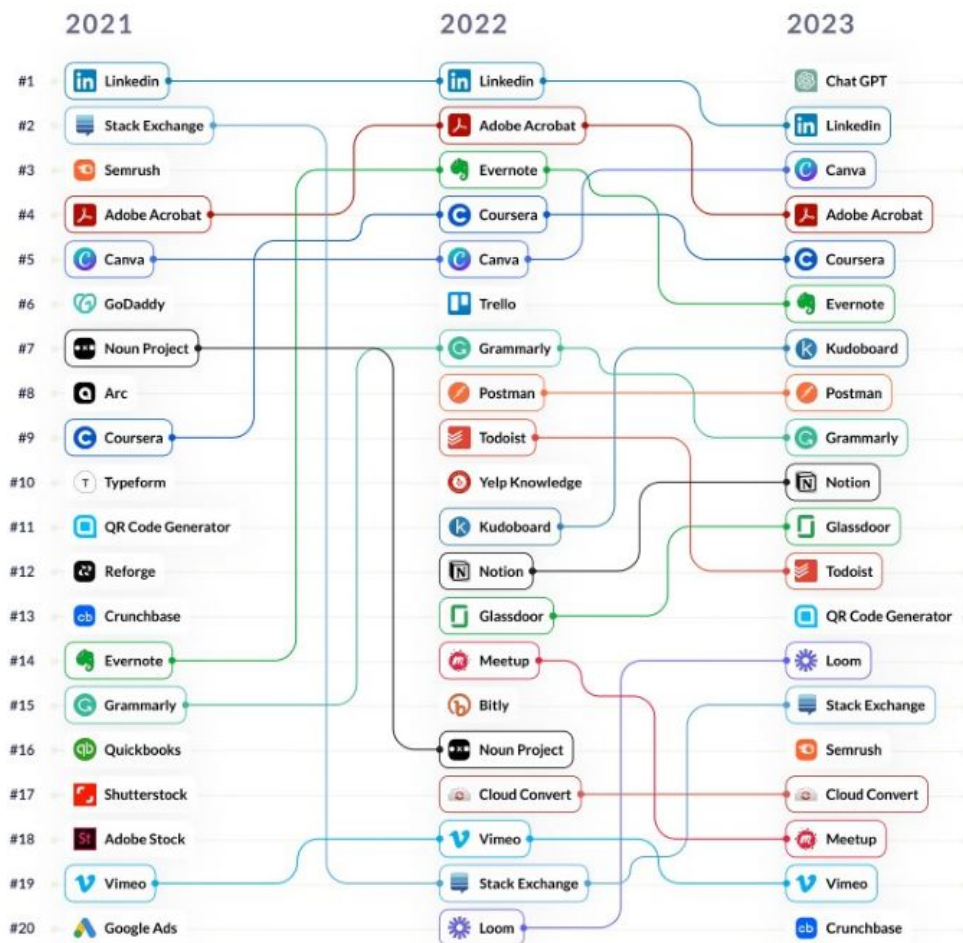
| | 2021 | 2022 | 2023 |
|---|---|---|---|
| #1 | Linkedin | Linkedin | Chat GPT |
| #2 | Stack Exchange | Adobe Acrobat | Linkedin |
| #3 | Semrush | Evernote | Canva |
| #4 | Adobe Acrobat | Coursera | Adobe Acrobat |
| #5 | Canva | Canva | Coursera |
| #6 | GoDaddy | Trello | Evernote |
| #7 | Noun Project | Grammarly | Kudoboard |
| #8 | Arc | Postman | Postman |
| #9 | Coursera | Todoist | Grammarly |
| #10 | Typeform | Yelp Knowledge | Notion |
| #11 | QR Code Generator | Kudoboard | Glassdoor |
| #12 | Reforge | Notion | Todoist |
| #13 | Crunchbase | Glassdoor | QR Code Generator |
| #14 | Evernote | Meetup | Loom |
| #15 | Grammarly | Bitly | Stack Exchange |
| #16 | Quickbooks | Noun Project | Semrush |
| #17 | Shutterstock | Cloud Convert | Cloud Convert |
| #18 | Adobe Stock | Vimeo | Meetup |
| #19 | Vimeo | Stack Exchange | Vimeo |
| #20 | Google Ads | Loom | Crunchbase |